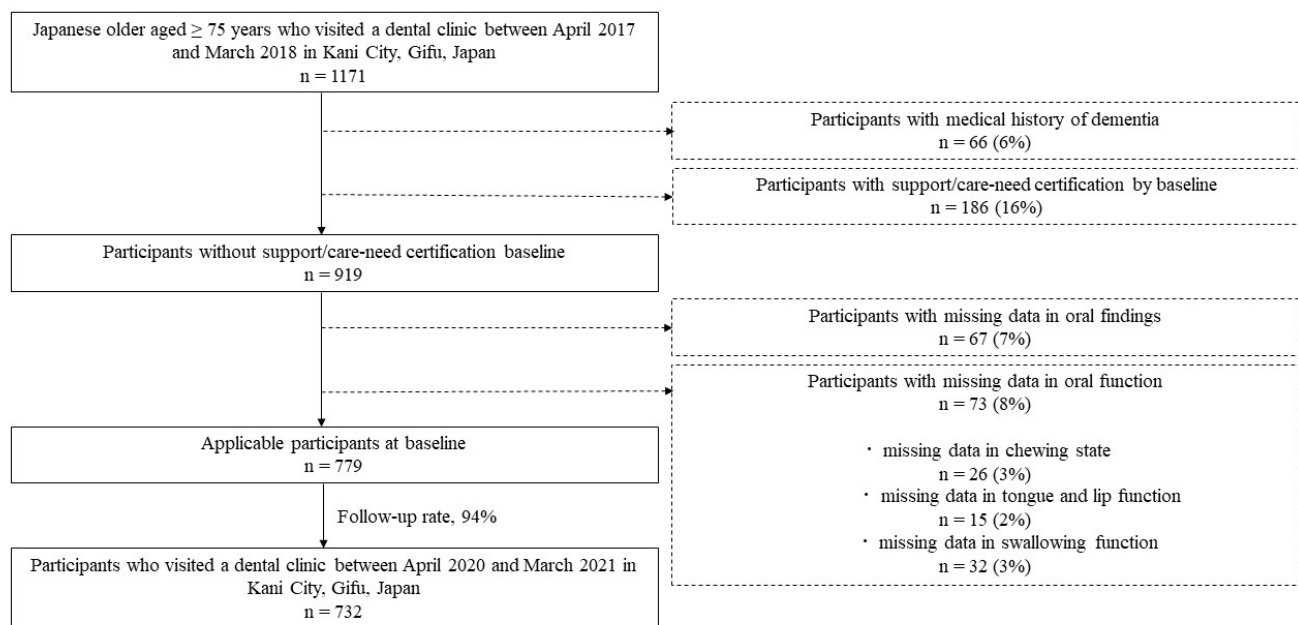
Japanese older aged $\geq$ 75 years who visited a dental clinic between April 2017 and March 2018 in Kani City, Gifu, Japan
n = 1171

Participants with medical history of dementia
n = 66 (6%)

Participants with support/care-need certification by baseline
n = 186 (16%)

Participants without support/care-need certification baseline
n = 919

Participants with missing data in oral findings
n = 67 (7%)

Participants with missing data in oral function
n = 73 (8%)

・ missing data in chewing state
n = 26 (3%)
・ missing data in tongue and lip function
n = 15 (2%)
・ missing data in swallowing function
n = 32 (3%)

Applicable participants at baseline
n = 779

Follow-up rate, 94%

Participants who visited a dental clinic between April 2020 and March 2021 in Kani City, Gifu, Japan
n = 732